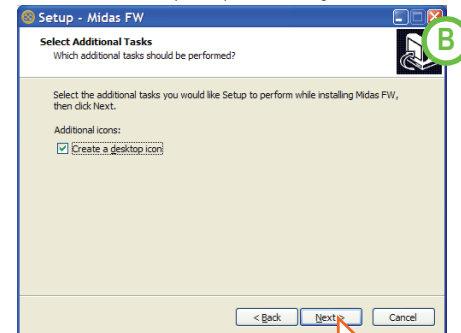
Setup - Midas FW

Select Additional Tasks
Which additional tasks should be performed?

B

Select the additional tasks you would like Setup to perform while installing Midas FW, then click Next.

Additional icons:

Create a desktop icon

< Back Next > Cancel